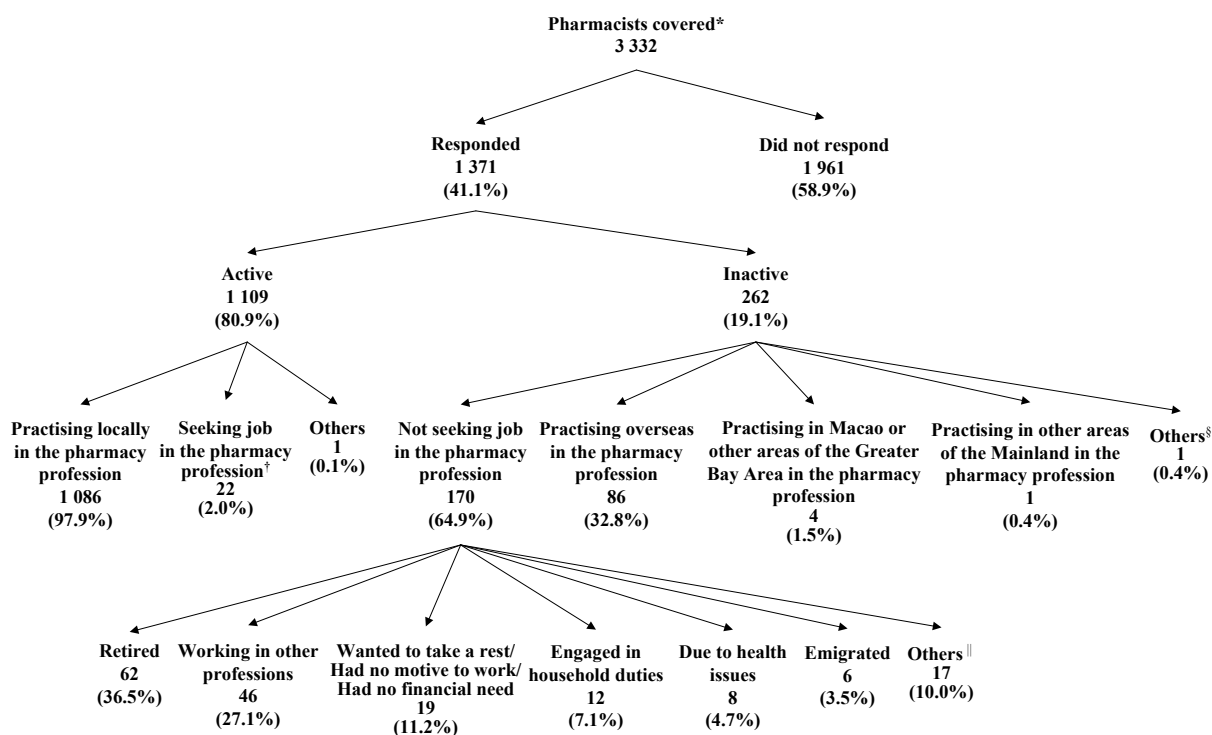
Pharmacists covered*
3 332

Responded
1 371
(41.1%)

Did not respond
1 961
(58.9%)

Active
1 109
(80.9%)

Inactive
262
(19.1%)

Practising locally in the pharmacy profession
1 086
(97.9%)

Seeking job in the pharmacy profession†
22
(2.0%)

Others
1
(0.1%)

Not seeking job in the pharmacy profession
170
(64.9%)

Practising overseas in the pharmacy profession
86
(32.8%)

Practising in Macao or other areas of the Greater Bay Area in the pharmacy profession
4
(1.5%)

Practising in other areas of the Mainland in the pharmacy profession
1
(0.4%)

Others§
1
(0.4%)

Retired
62
(36.5%)

Working in other professions
46
(27.1%)

Wanted to take a rest/ Had no motive to work/ Had no financial need
19
(11.2%)

Engaged in household duties
12
(7.1%)

Due to health issues
8
(4.7%)

Emigrated
6
(3.5%)

Others‖
17
(10.0%)